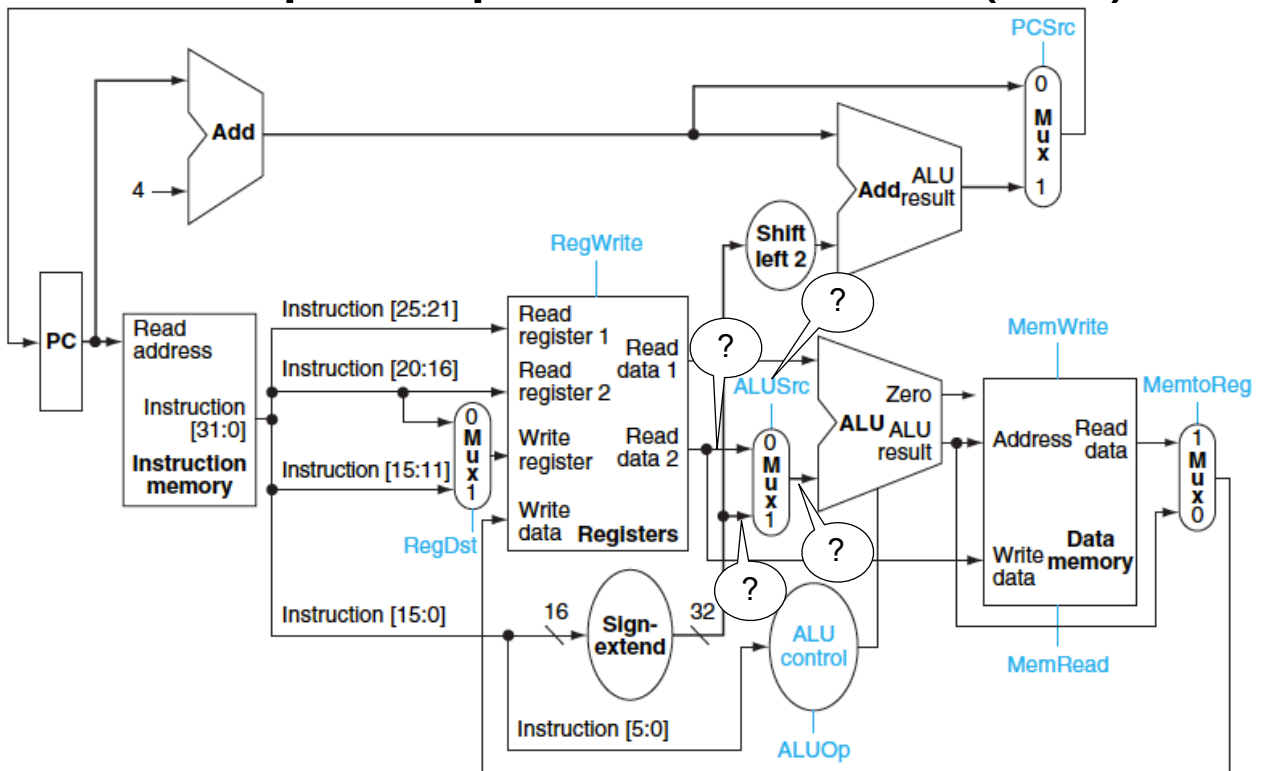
PCSrc

0
Mux
1

Add

4

ALU
Add result

Shift left 2

RegWrite

?

PC

Read address

Instruction [31:0]

Instruction memory

Instruction [25:21]

Instruction [20:16]

Instruction [15:11]

0
Mux
1

RegDst

Read register 1

Read register 2

Write register

Write data

Registers

Read data 1

Read data 2

?

ALUSrc

0
Mux
1

?

?

ALU

Zero

ALU result

MemWrite

Address

Read data

Write data

Data memory

MemRead

MemtoReg

1
Mux
0

Instruction [15:0]

16

Sign-extend

32

ALU control

ALUOp

Instruction [5:0]